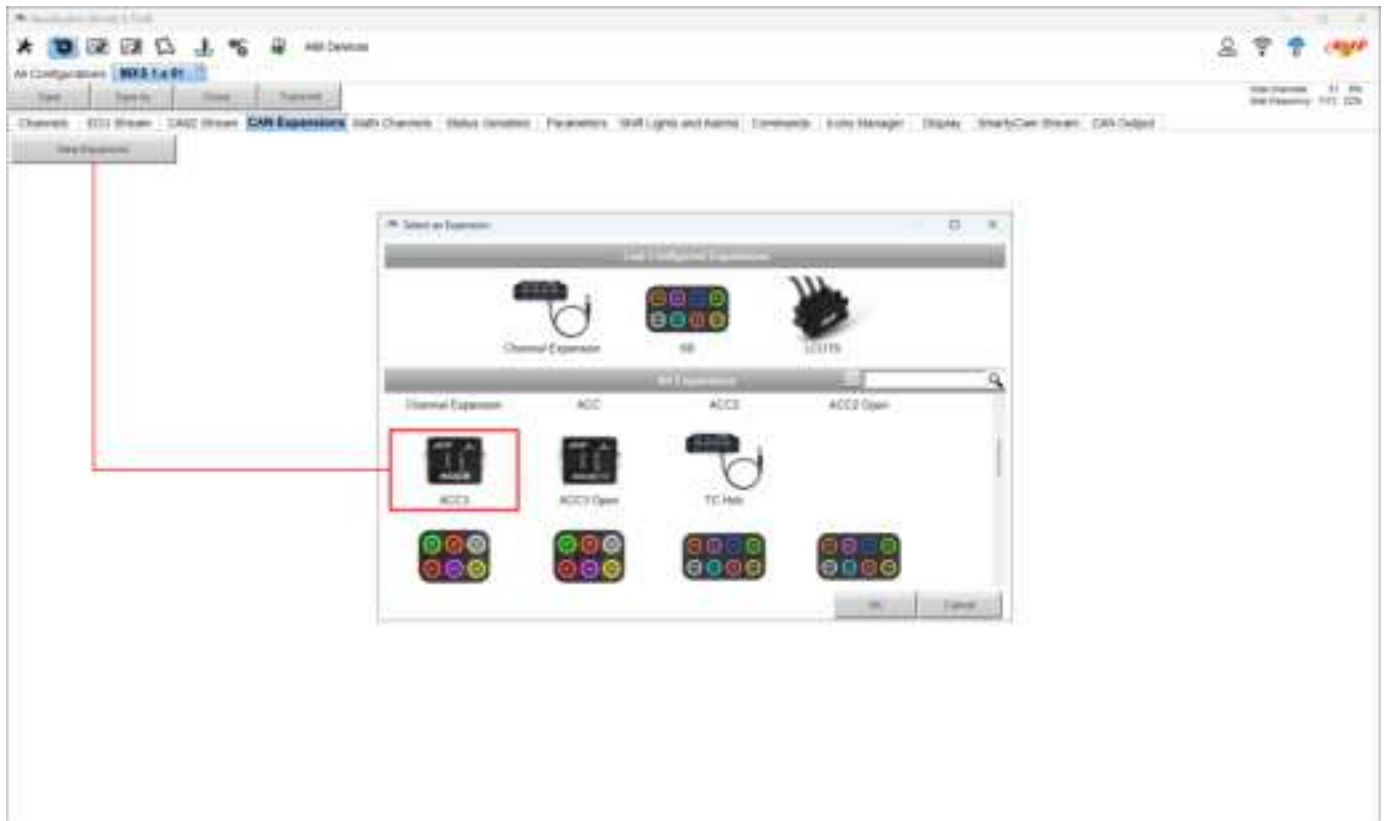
Race Studio 3

AIM Devices

All Configurations MXS 1.2 01

Save Save As Close Transmit

Channels ECU Stream CAN2 Stream CAN Expansions Math Channels Status Variables Parameters Shift Lights and Alarms Commands Icons Manager Display SmartyCam Stream CAN Output

New Expansion

Select an Expansion

Last Configured Expansions

Channel Expansion

KB

LCU1S

All Expansions

Channel Expansion ACC ACC2 ACC2 Open

ACC3 ACC3 Open TC Hub

Ok Cancel